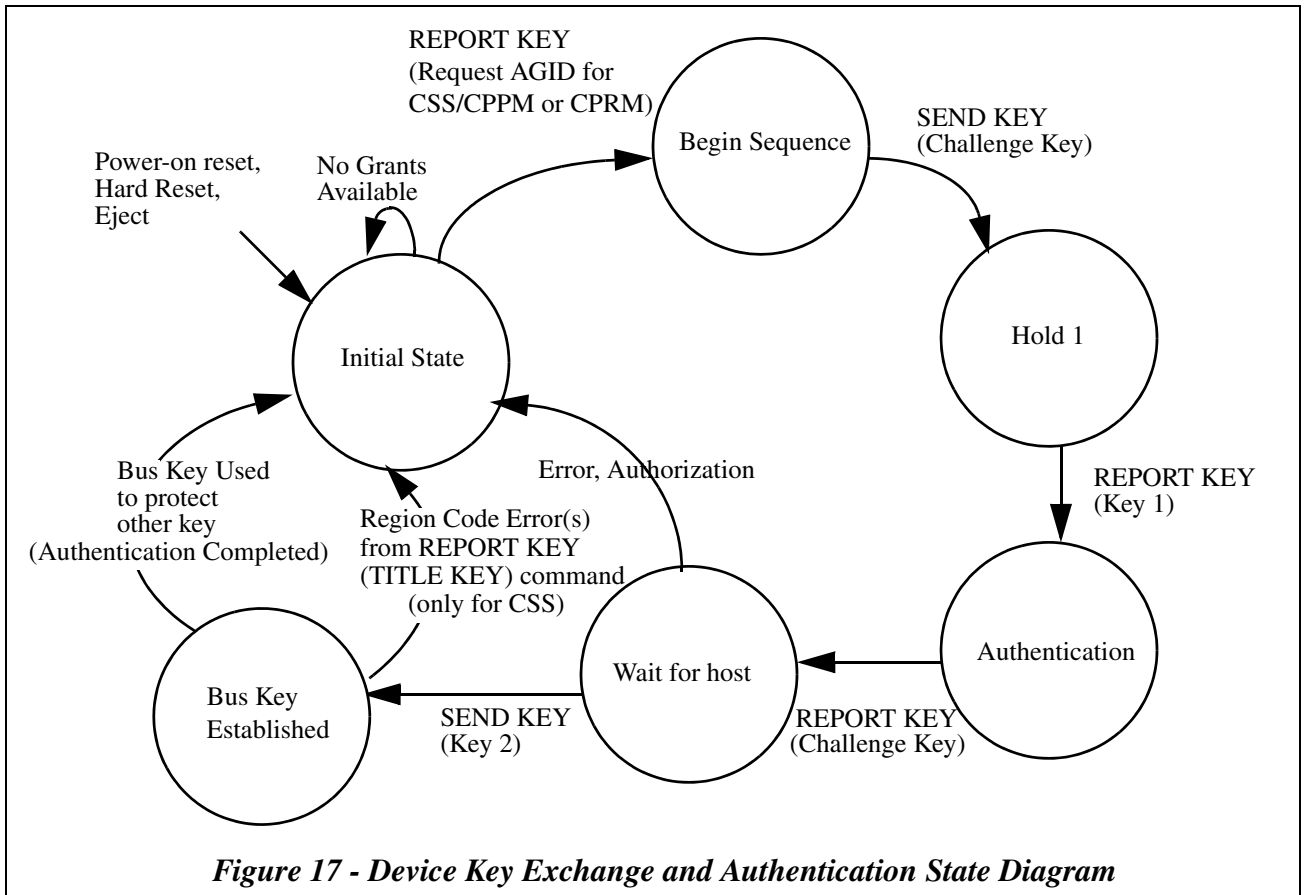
REPORT KEY
(Request AGID for CSS/CPPM or CPRM)

Begin Sequence

SEND KEY
(Challenge Key)

Power-on reset,
Hard Reset,
Eject

No Grants
Available

Initial State

Hold 1

Bus Key Used to protect other key (Authentication Completed)

Error, Authorization

Region Code Error(s) from REPORT KEY (TITLE KEY) command (only for CSS)

REPORT KEY
(Key 1)

Authentication

Wait for host

Bus Key
Established

SEND KEY
(Key 2)

REPORT KEY
(Challenge Key)

*Figure 17 - Device Key Exchange and Authentication State Diagram*